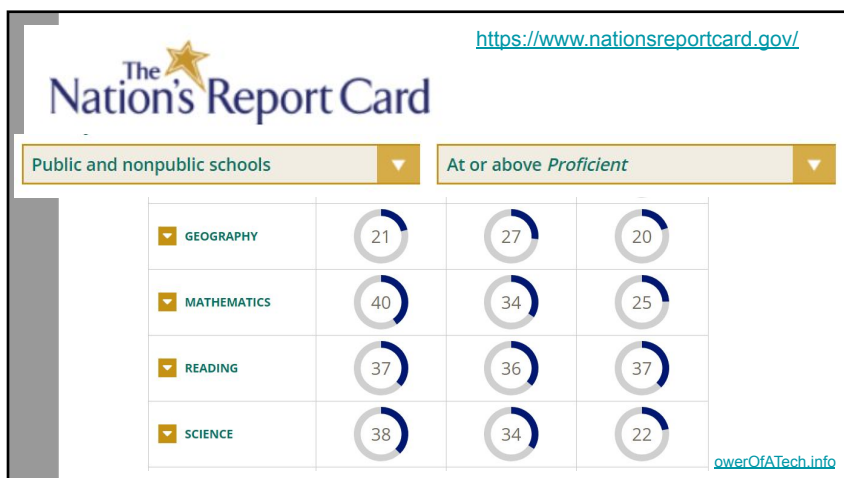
https://www.nationsreportcard.gov/

The Nation's Report Card

Public and nonpublic schools

At or above *Proficient*

| | | | |
|---|---|---|---|
| GEOGRAPHY | 21 | 27 | 20 |
| MATHEMATICS | 40 | 34 | 25 |
| READING | 37 | 36 | 37 |
| SCIENCE | 38 | 34 | 22 |

owerOfATech.info